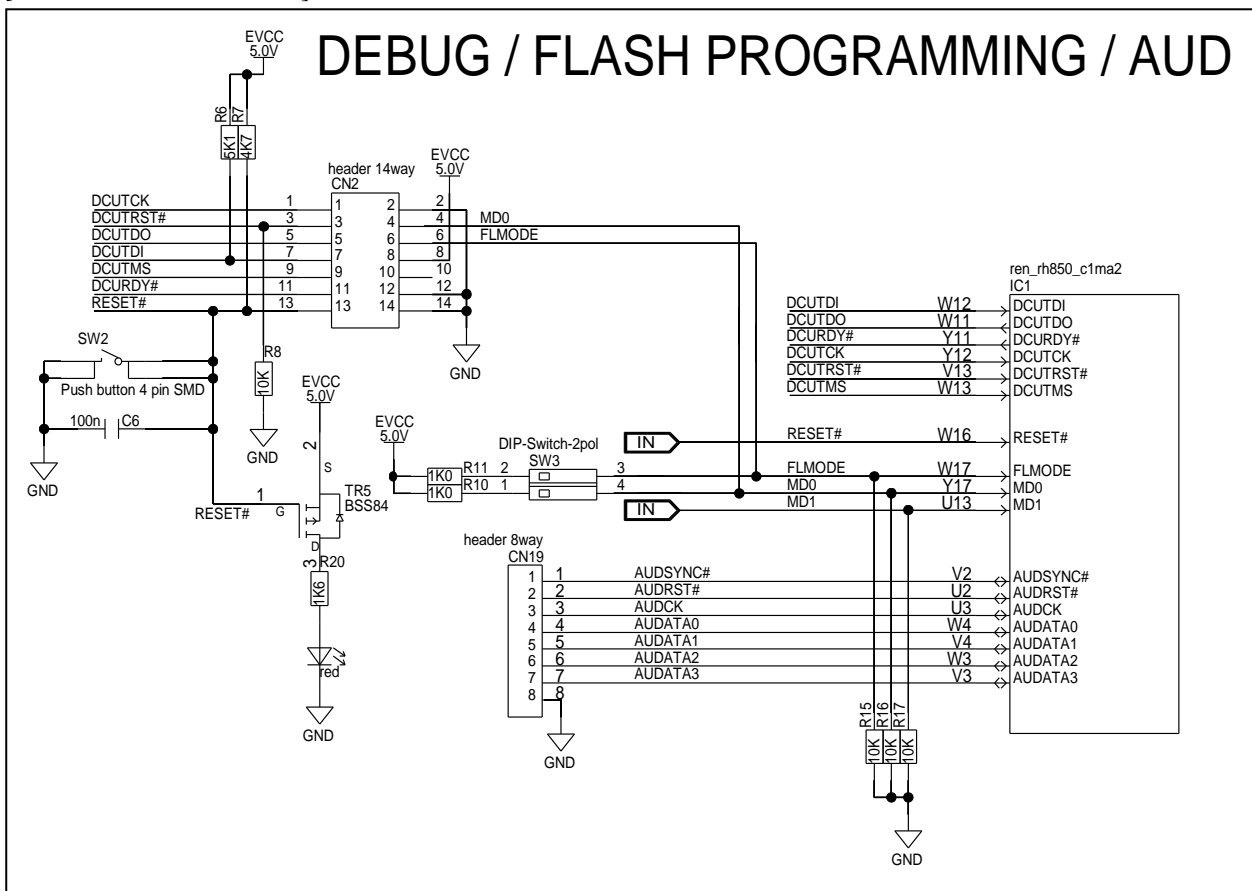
DEBUG / FLASH PROGRAMMING / AUD

EVCC
5.0V

R6
5K1
R7
4K7

header 14way
CN2

EVCC
5.0V

DCUTCK 1
DCUTRST# 3
DCUTDO 5
DCUTDI 7
DCUTMS 9
DCURDY# 11
RESET# 13

1 2
3 4
5 6
7 8
9 10
11 12
13 14

2
4 MD0
6 FLMODE
8
10
12
14

GND

ren_rh850_c1ma2
IC1

DCUTDI W12 DCUTDI
DCUTDO W11 DCUTDO
DCURDY# Y11 DCURDY#
DCUTCK Y12 DCUTCK
DCUTRST# V13 DCUTRST#
DCUTMS W13 DCUTMS

SW2
Push button 4 pin SMD
R8
10K
GND
100n C6
GND

EVCC
5.0V
2
S
TR5
BSS84
1
RESET# G
D
3 R20
1K6
red
GND

EVCC
5.0V
1K0 R11 2
1K0 R10 1
DIP-Switch-2pol
SW3
3
4

IN
RESET# W16 RESET#
FLMODE W17 FLMODE
MD0 Y17 MD0
IN
MD1 U13 MD1

header 8way
CN19
1 1 AUDSYNC# V2 AUDSYNC#
2 2 AUDRST# U2 AUDRST#
3 3 AUDCK U3 AUDCK
4 4 AUDATA0 W4 AUDATA0
5 5 AUDATA1 V4 AUDATA1
6 6 AUDATA2 W3 AUDATA2
7 7 AUDATA3 V3 AUDATA3
8 8
GND

R15
10K
R16
10K
R17
10K
GND